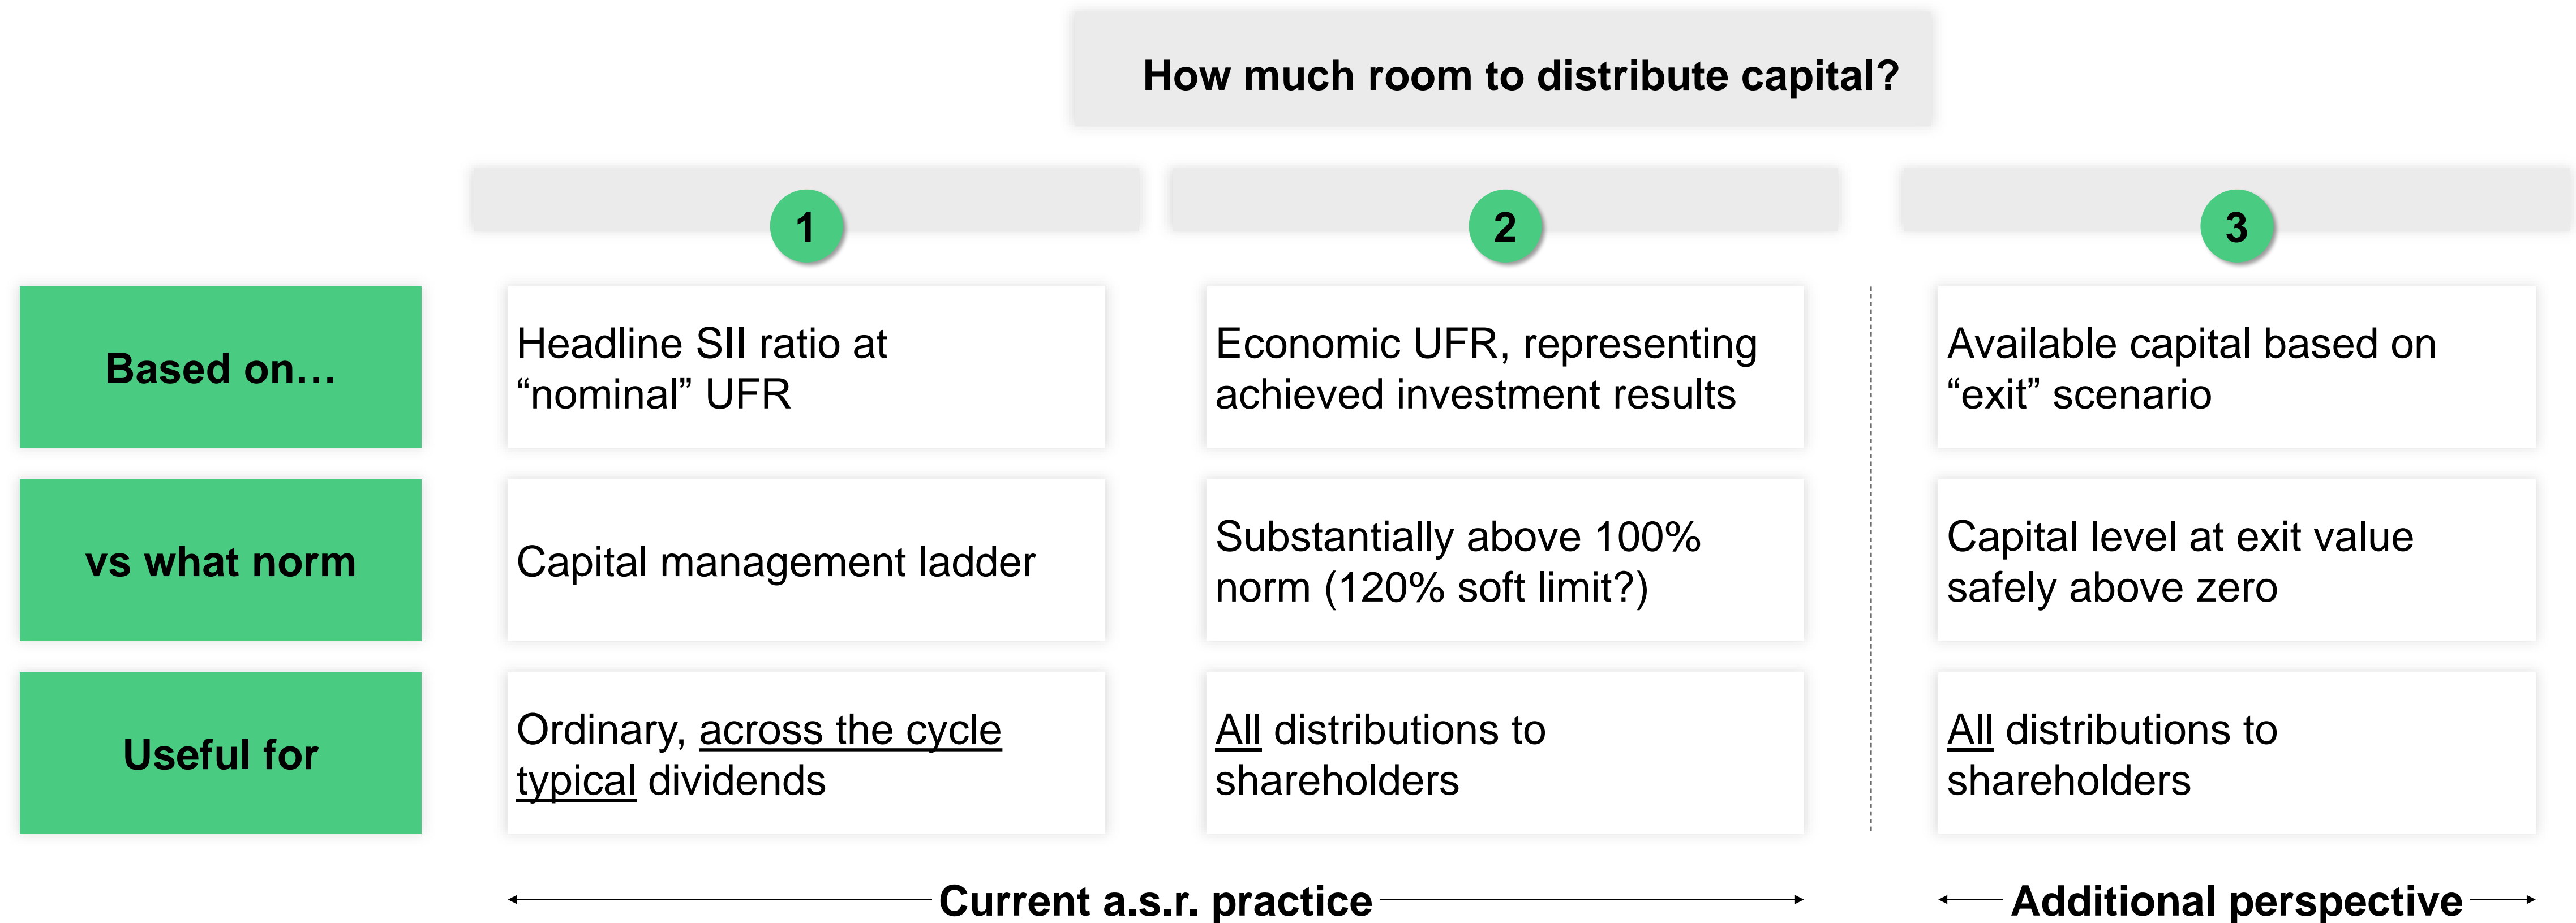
How much room to distribute capital?

|  | 1 | 2 | 3 |
|---|---|---|---|
| Based on… | Headline SII ratio at “nominal” UFR | Economic UFR, representing achieved investment results | Available capital based on “exit” scenario |
| vs what norm | Capital management ladder | Substantially above 100% norm (120% soft limit?) | Capital level at exit value safely above zero |
| Useful for | Ordinary, across the cycle typical dividends | All distributions to shareholders | All distributions to shareholders |

Current a.s.r. practice

Additional perspective